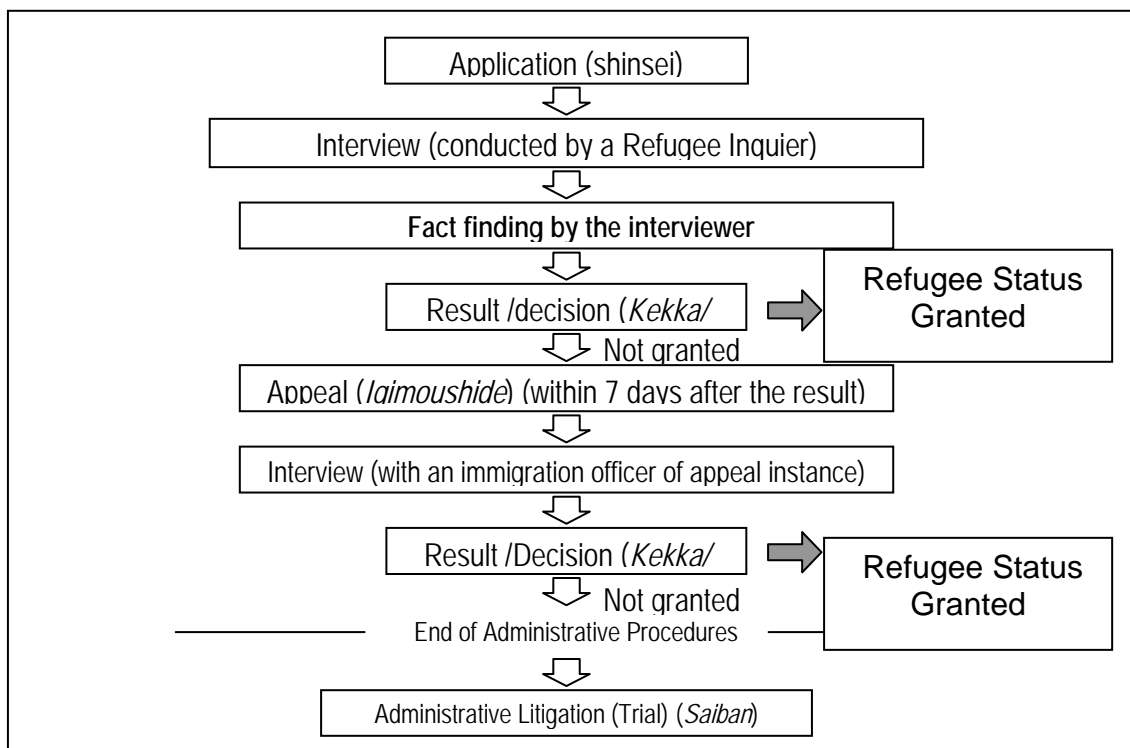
Application (shinsei)

Interview (conducted by a Refugee Inquier)

Fact finding by the interviewer

Result /decision (*Kekka/*

Refugee Status Granted

Not granted

Appeal (*Igimoushide*) (within 7 days after the result)

Interview (with an immigration officer of appeal instance)

Result /Decision (*Kekka/*

Refugee Status Granted

Not granted

End of Administrative Procedures

Administrative Litigation (Trial) (*Saiban*)